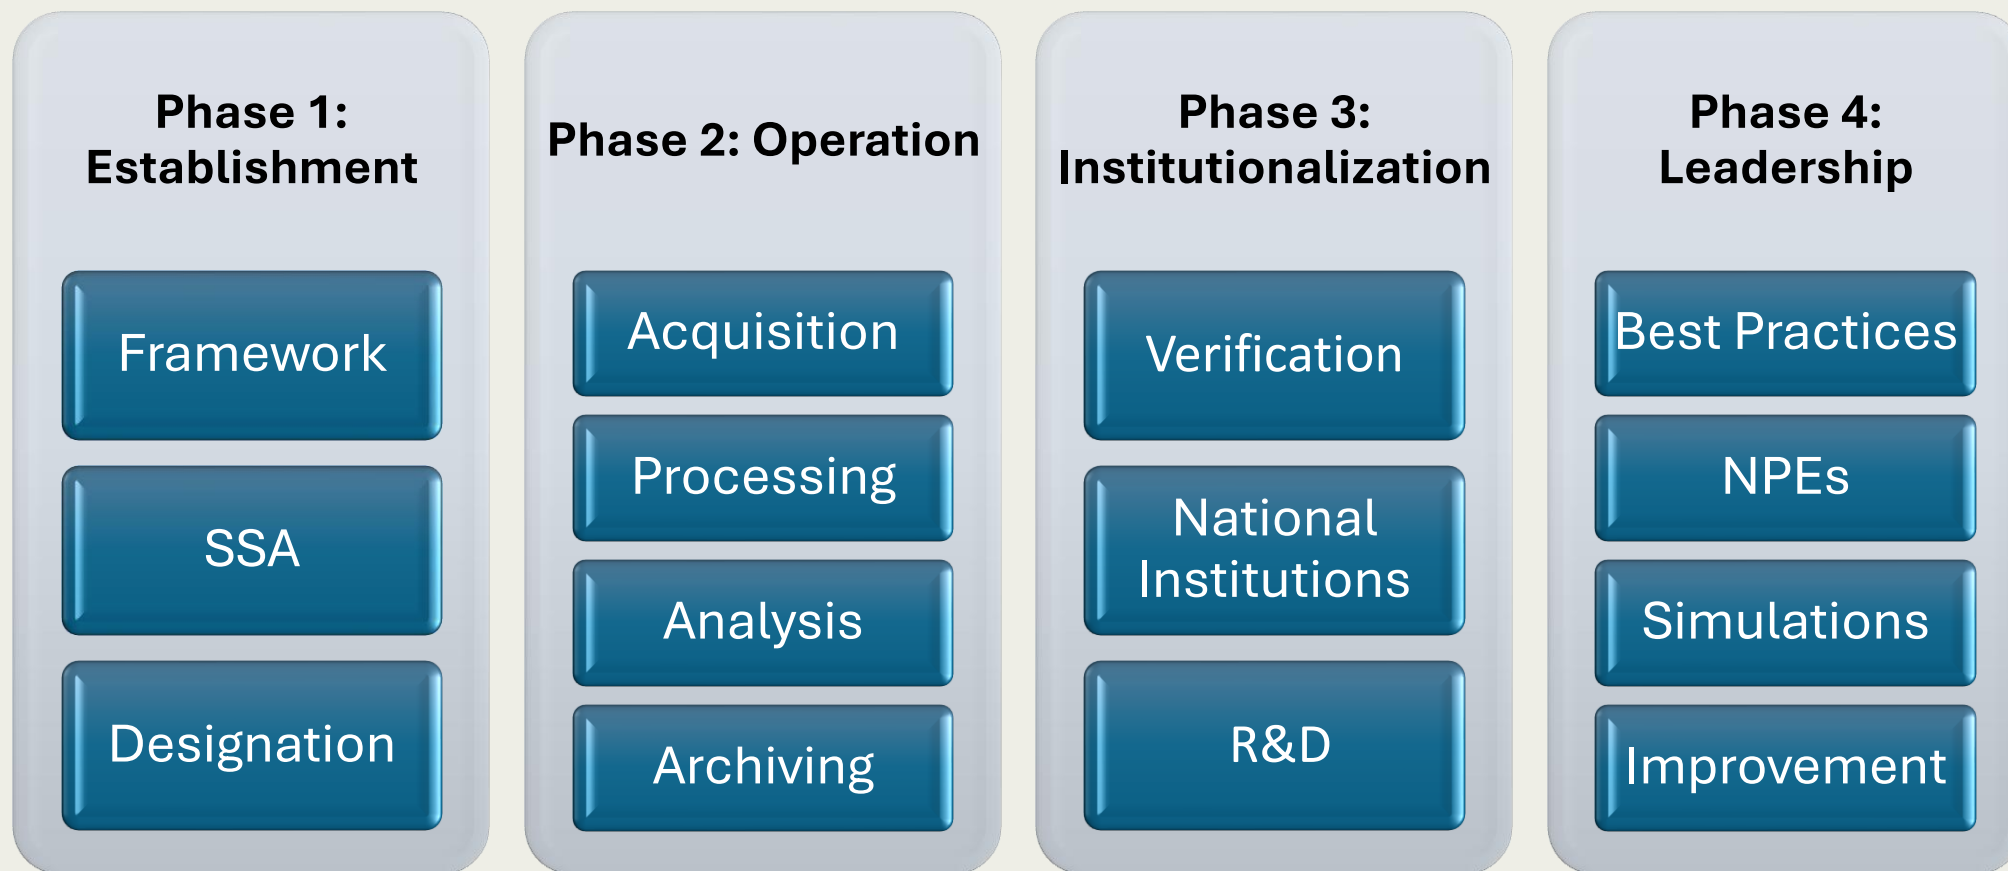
Phase 1: Establishment

Framework

SSA

Designation

Phase 2: Operation

Acquisition

Processing

Analysis

Archiving

Phase 3: Institutionalization

Verification

National Institutions

R&D

Phase 4: Leadership

Best Practices

NPEs

Simulations

Improvement